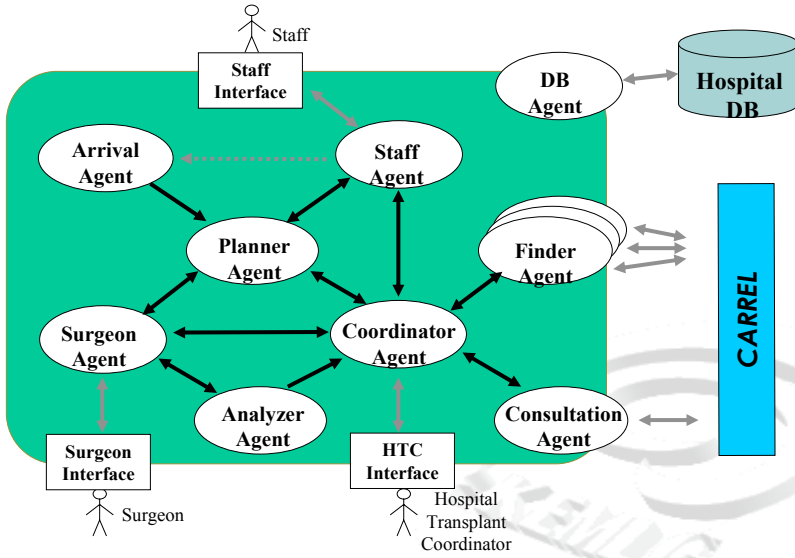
Staff

Staff Interface

DB Agent

Hospital DB

Arrival Agent

Staff Agent

Planner Agent

Finder Agent

CARREL

Surgeon Agent

Coordinator Agent

Analyzer Agent

Consultation Agent

Surgeon Interface

HTC Interface

Surgeon

Hospital Transplant Coordinator